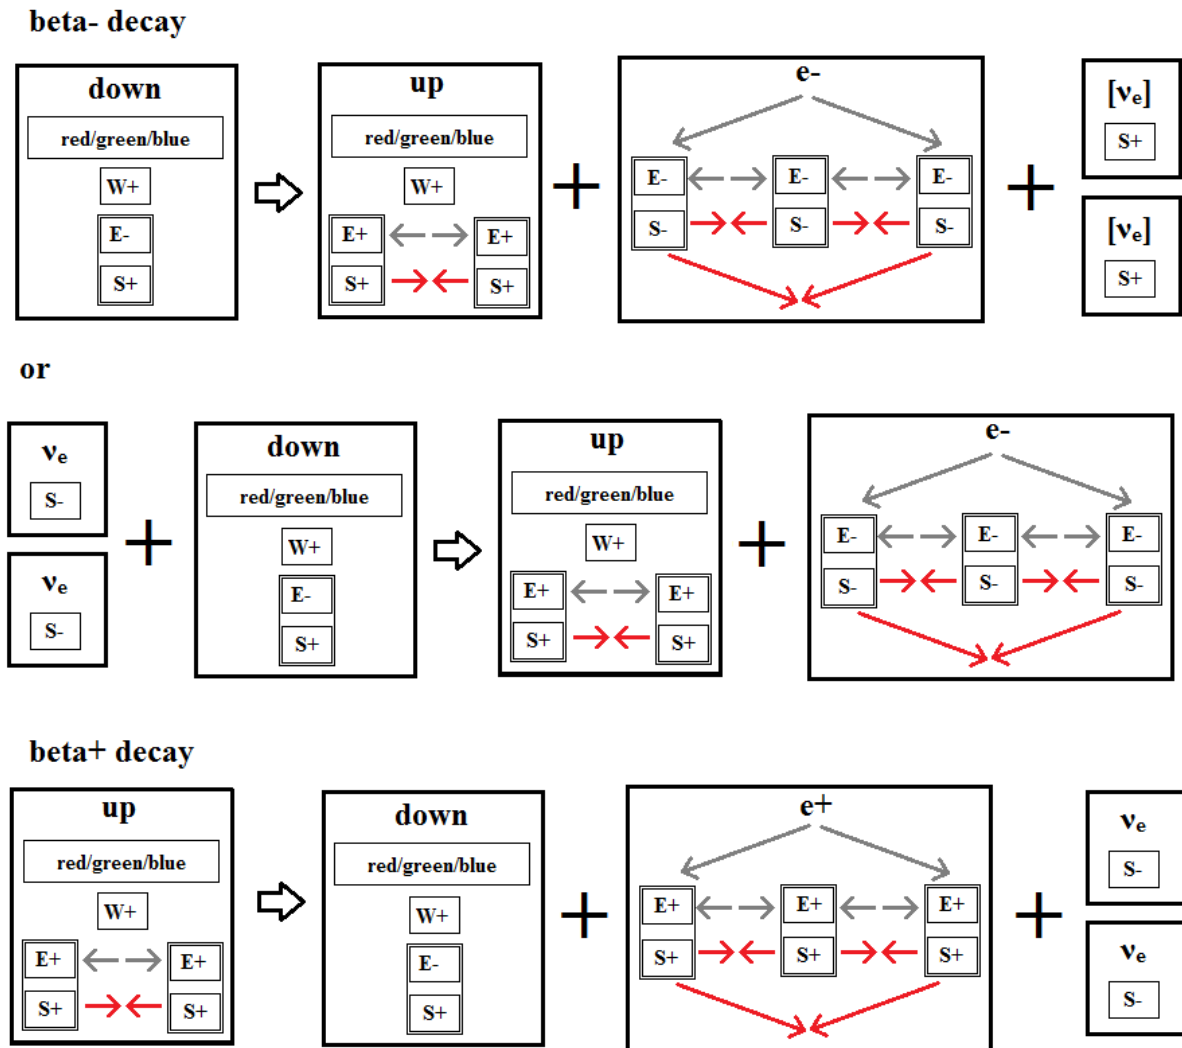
beta- decay

down
red/green/blue
W+
E-
S+

up
red/green/blue
W+
E+ E+
S+ S+

+

e-
E- E- E-
S- S- S-

+

[$\nu_e$]
S+

[$\nu_e$]
S+

or

$\nu_e$
S-

$\nu_e$
S-

+

down
red/green/blue
W+
E-
S+

up
red/green/blue
W+
E+ E+
S+ S+

+

e-
E- E- E-
S- S- S-

beta+ decay

up
red/green/blue
W+
E+ E+
S+ S+

down
red/green/blue
W+
E-
S+

+

e+
E+ E+ E+
S+ S+ S+

+

$\nu_e$
S-

$\nu_e$
S-